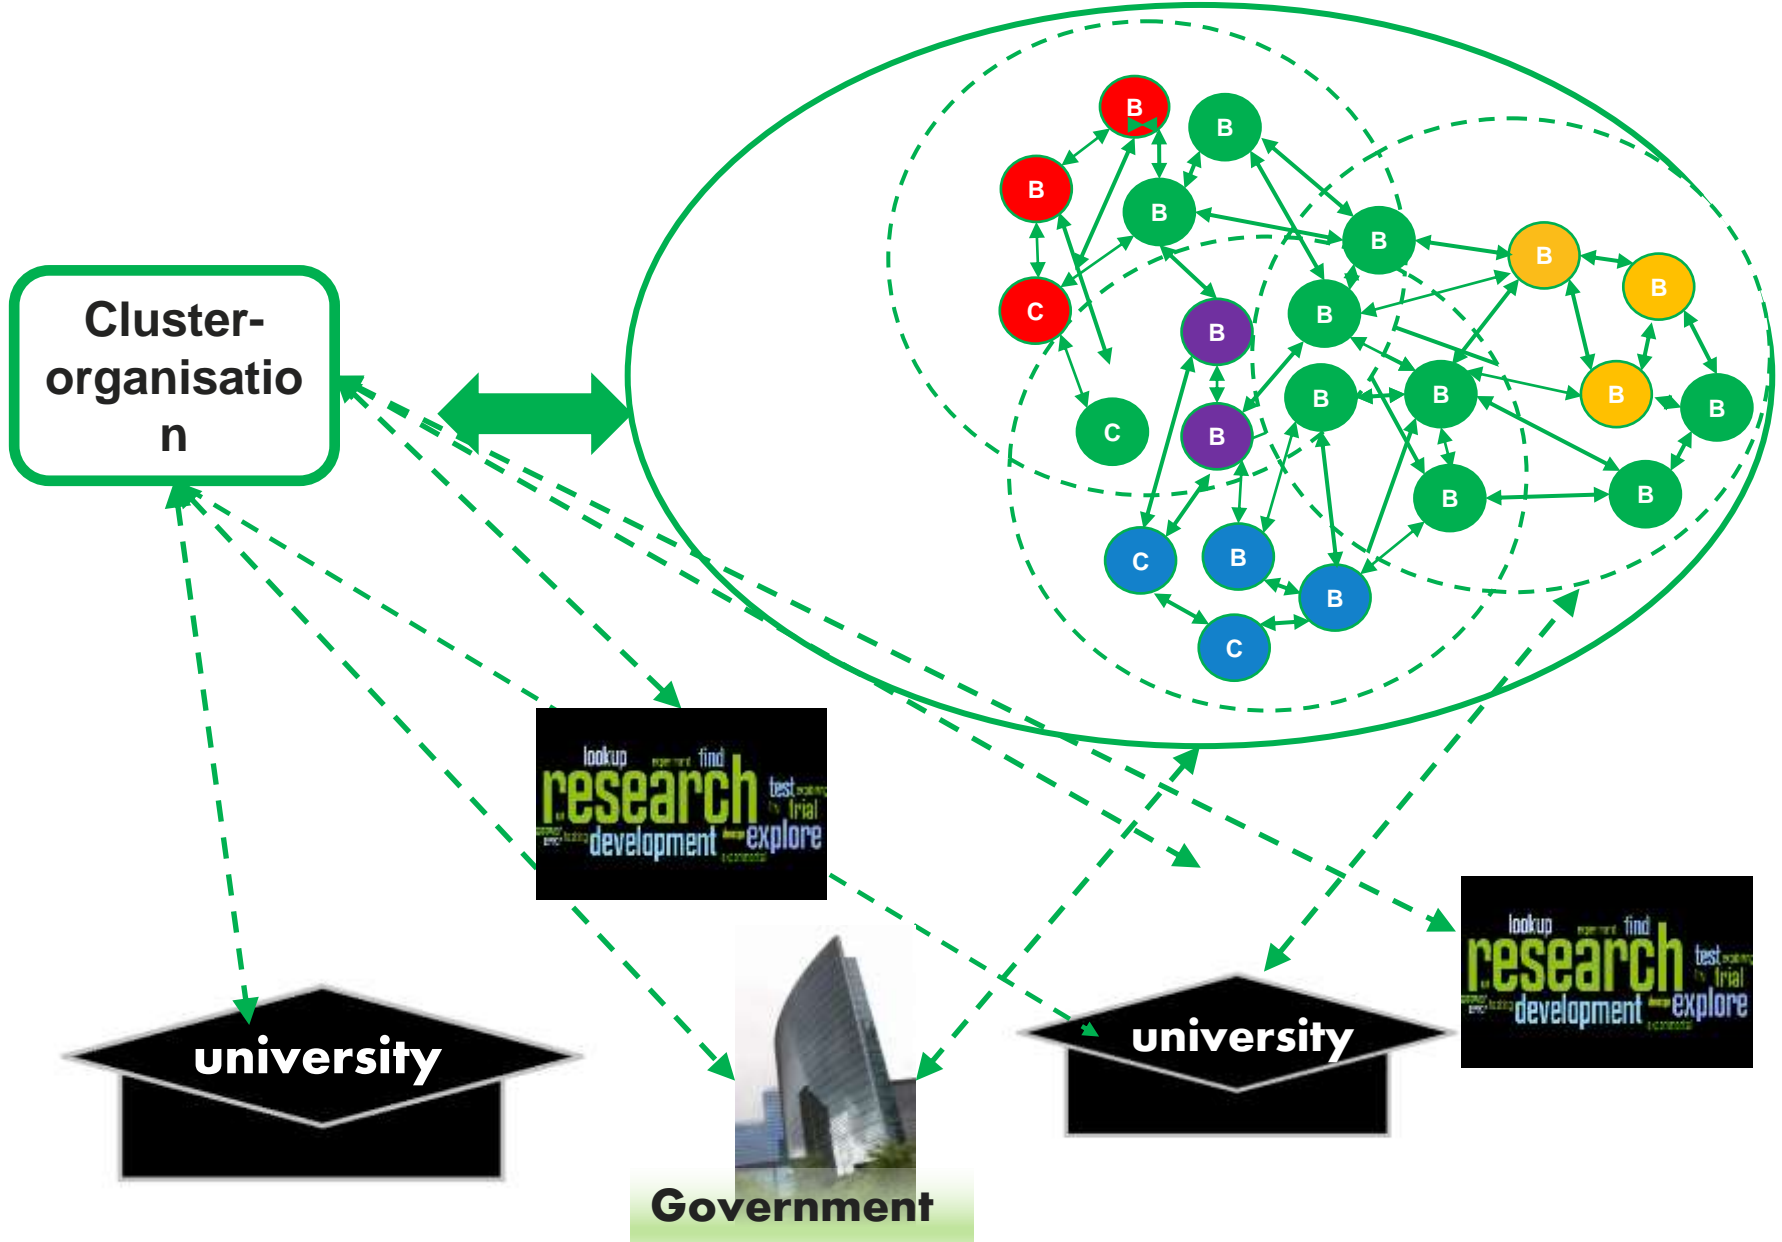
Cluster-organisation

B
B
B
B
B
C
B
B
B
B
B
C
B
B
B
B
B
B
B
C
B
B
C

lookup find
research
test trial
development explore

lookup find
research
test trial
development explore

university

university

Government